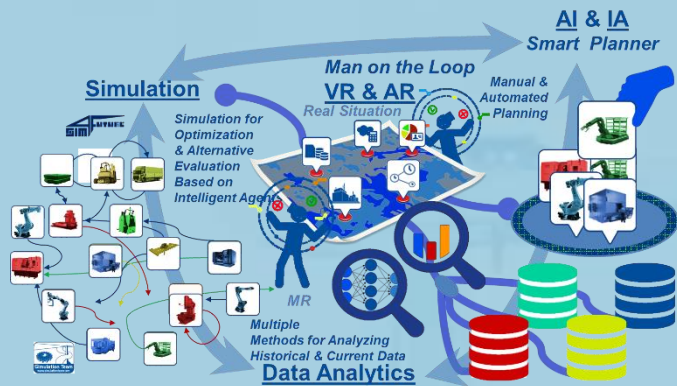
AI & IA
Smart Planner

Man on the Loop
VR & AR

Manual & Automated Planning

Simulation

Real Situation

Simulation for Optimization & Alternative Evaluation Based on Intelligent Agents

MR

Multiple Methods for Analyzing Historical & Current Data

Data Analytics

Simulation Team